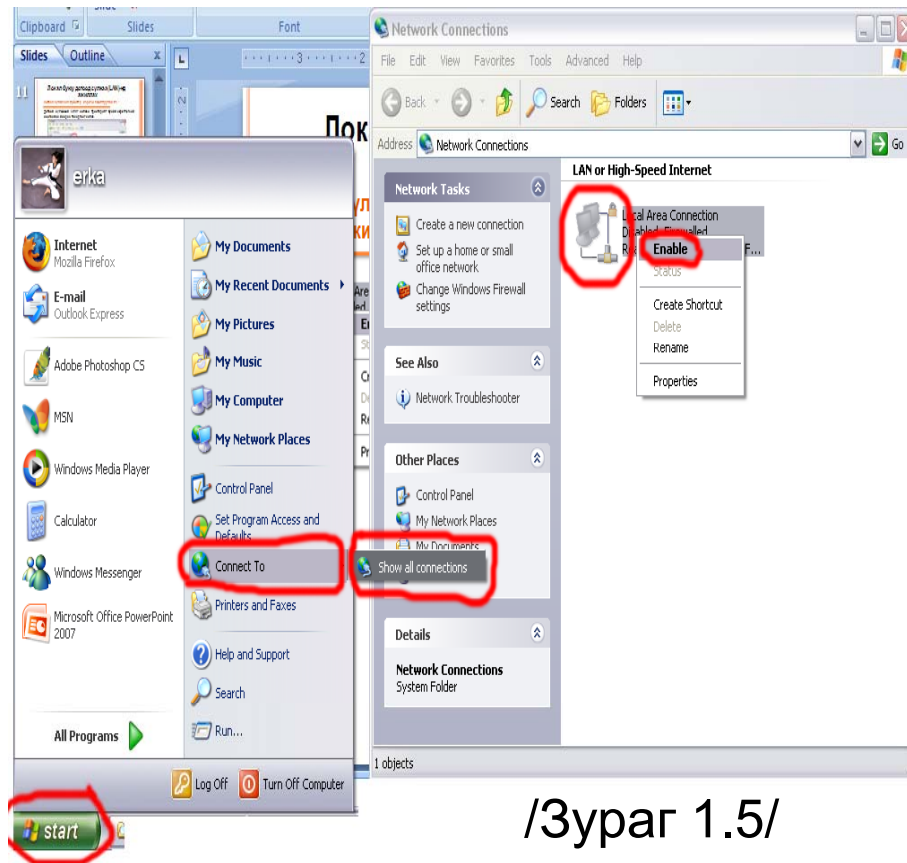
Clipboard
Slides
Font
Slides
Outline
11
Лок
erka
Internet
Mozilla Firefox
E-mail
Outlook Express
Adobe Photoshop CS
MSN
Windows Media Player
Calculator
Windows Messenger
Microsoft Office PowerPoint 2007
All Programs
My Documents
My Recent Documents
My Pictures
My Music
My Computer
My Network Places
Control Panel
Set Program Access and Defaults
Connect To
Printers and Faxes
Help and Support
Search
Run...
Log Off
Turn Off Computer
start
Show all connections
Network Connections
File Edit View Favorites Tools Advanced Help
Back
Search
Folders
Address
Network Connections
Go
Network Tasks
Create a new connection
Set up a home or small office network
Change Windows Firewall settings
See Also
Network Troubleshooter
Other Places
Control Panel
My Network Places
My Documents
Details
Network Connections
System Folder
LAN or High-Speed Internet
Local Area Connection
Disabled, Firewalled
Enable
Status
Create Shortcut
Delete
Rename
Properties
1 objects
/Зураг 1.5/